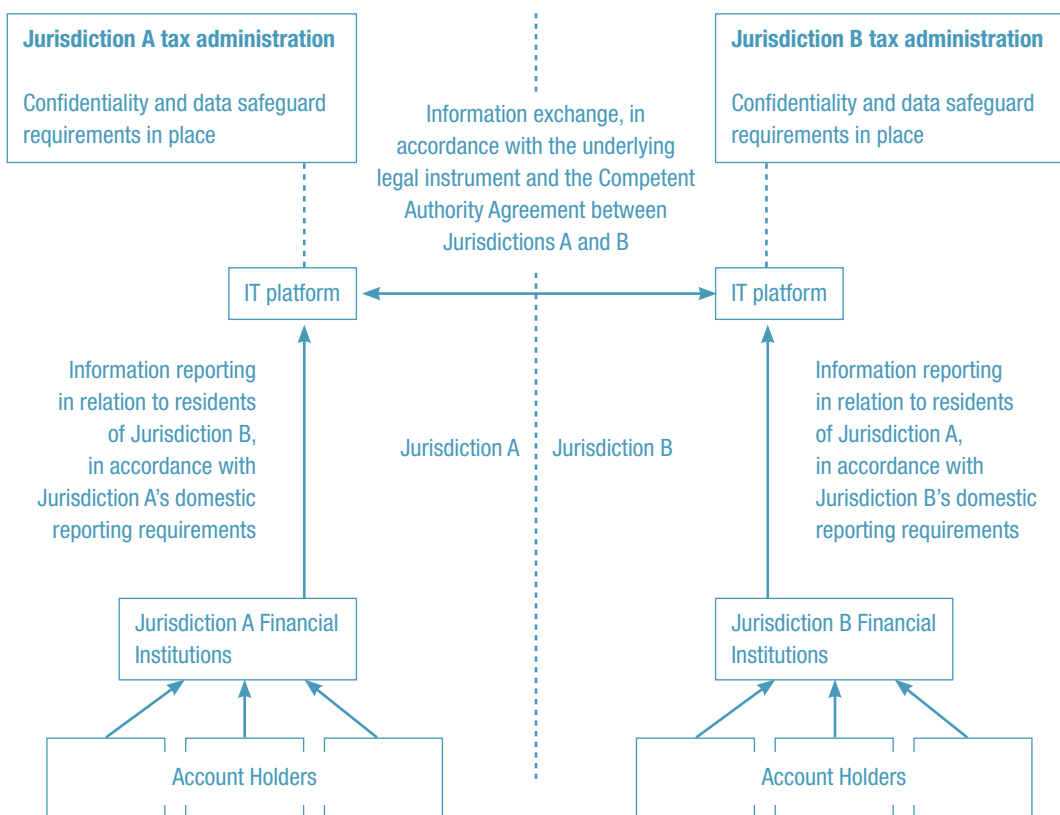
Jurisdiction A tax administration

Confidentiality and data safeguard requirements in place

Information exchange, in accordance with the underlying legal instrument and the Competent Authority Agreement between Jurisdictions A and B

Jurisdiction B tax administration

Confidentiality and data safeguard requirements in place

IT platform

IT platform

Information reporting in relation to residents of Jurisdiction B, in accordance with Jurisdiction A's domestic reporting requirements

Jurisdiction A

Jurisdiction B

Information reporting in relation to residents of Jurisdiction A, in accordance with Jurisdiction B's domestic reporting requirements

Jurisdiction A Financial Institutions

Jurisdiction B Financial Institutions

Account Holders

Account Holders